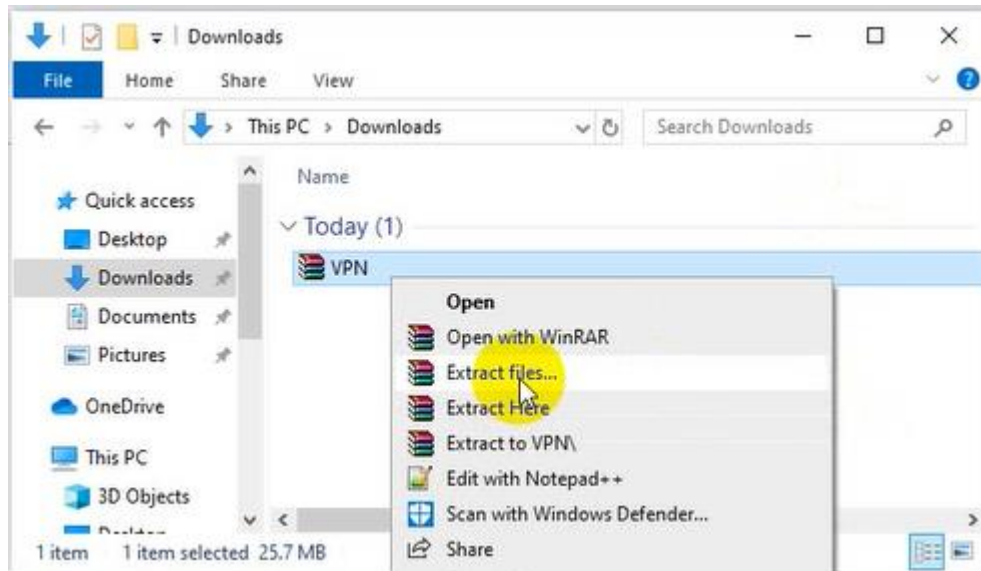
Downloads

File Home Share View

This PC > Downloads

Search Downloads

Quick access
Desktop
Downloads
Documents
Pictures
OneDrive
This PC
3D Objects
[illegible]

Name

Today (1)

VPN

Open
Open with WinRAR
Extract files...
Extract Here
Extract to VPN\
Edit with Notepad++
Scan with Windows Defender...
Share

1 item 1 item selected 25.7 MB